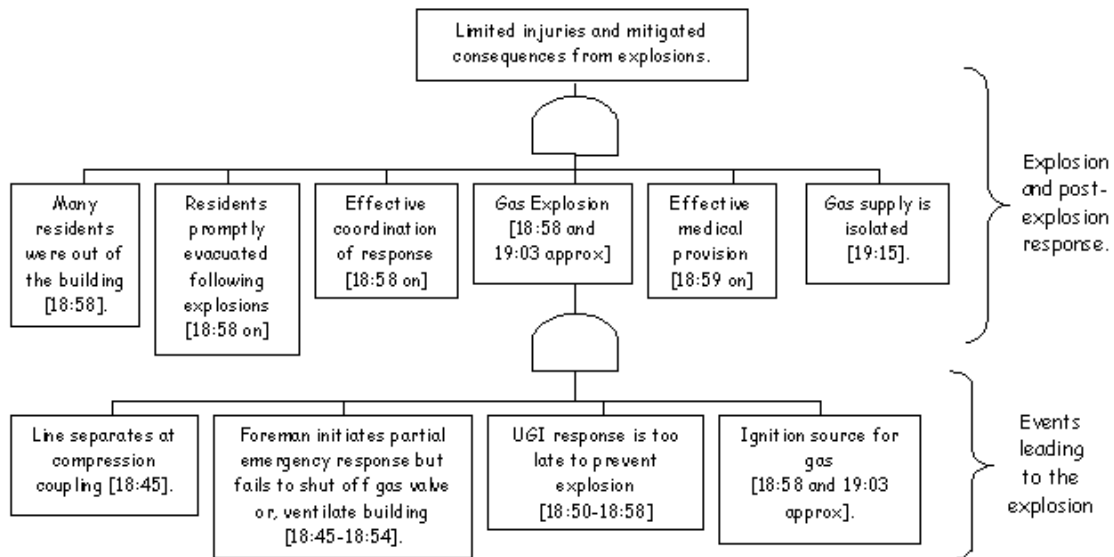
Limited injuries and mitigated consequences from explosions.

Many residents were out of the building [18:58].

Residents promptly evacuated following explosions [18:58 on]

Effective coordination of response [18:58 on]

Gas Explosion [18:58 and 19:03 approx]

Effective medical provision [18:59 on]

Gas supply is isolated [19:15].

Explosion and post-explosion response.

Line separates at compression coupling [18:45].

Foreman initiates partial emergency response but fails to shut off gas valve or, ventilate building [18:45-18:54].

UGI response is too late to prevent explosion [18:50-18:58]

Ignition source for gas [18:58 and 19:03 approx].

Events leading to the explosion